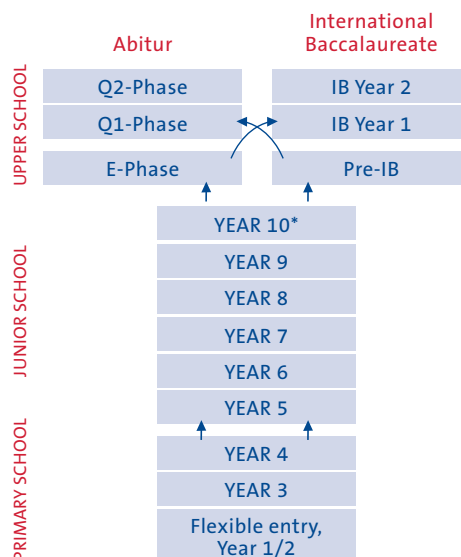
Abitur

International Baccalaureate

UPPER SCHOOL

Q2-Phase

IB Year 2

Q1-Phase

IB Year 1

E-Phase

Pre-IB

JUNIOR SCHOOL

YEAR 10*

YEAR 9

YEAR 8

YEAR 7

YEAR 6

YEAR 5

PRIMARY SCHOOL

YEAR 4

YEAR 3

Flexible entry, Year 1/2